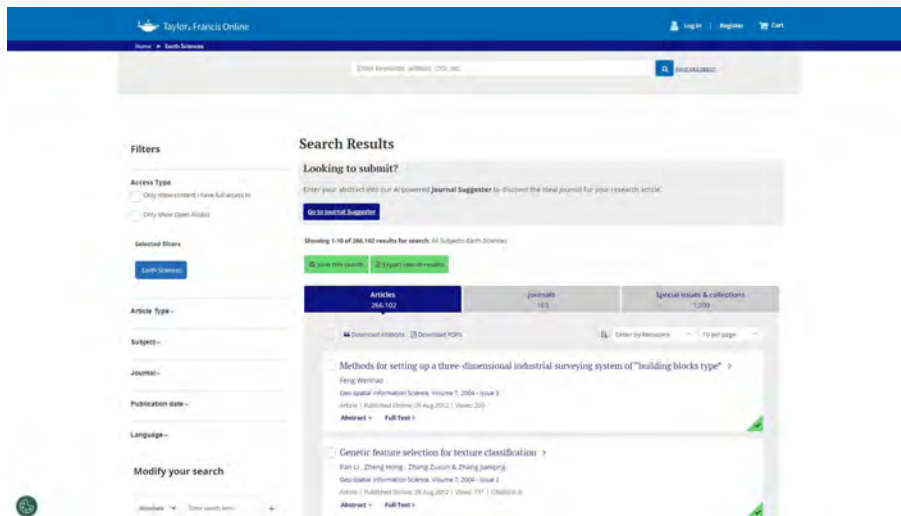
Taylor & Francis Online

Log in | Register Cart

Home ▸ Earth Sciences

Enter keywords, authors, DOI, etc.

Advanced search

Filters

Access Type

Only show content I have full access to

Only show Open Access

Selected filters

Earth Sciences

Article Type

Subject

Journal

Publication date

Language

Modify your search

Search Results

Looking to submit?

Enter your abstract into our AI powered Journal Suggester to discover the ideal journal for your research article.

Go to Journal Suggester

Showing 1-10 of 266,102 results for search: All Subjects: Earth Sciences

Save this search

Export search results

Articles 266,102

Journals 165

Special issues & collections 1,209

Download citations

Download PDFs

Order by Relevance

10 per page

Methods for setting up a three-dimensional industrial surveying system of "building blocks type"

Feng Wenhao

Geo-spatial Information Science, Volume 7, 2004 - Issue 3

Article | Published Online: 09 Aug 2012 | Views: 200

Abstract

Full Text

Genetic feature selection for texture classification

Pan Li, Zheng Hong, Zhang Zuxun & Zhang Jianqing

Geo-spatial Information Science, Volume 7, 2004 - Issue 1

Article | Published Online: 09 Aug 2012 | Views: 191 | CrossRef citations: 8

Abstract

Full Text